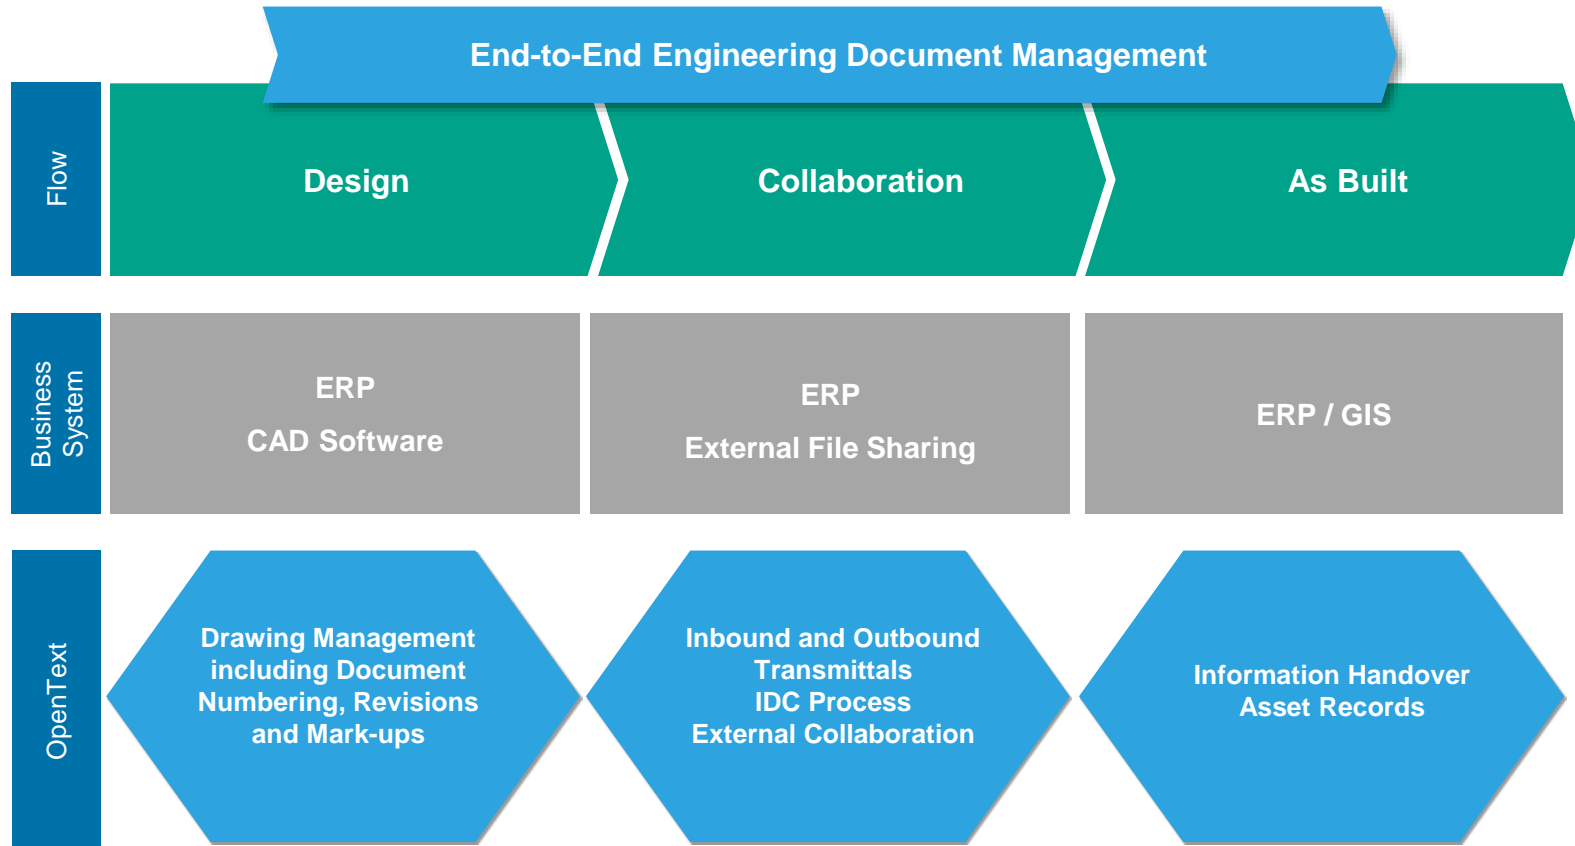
End-to-End Engineering Document Management

Flow

Design

Collaboration

As Built

Business System

ERP

CAD Software

ERP

External File Sharing

ERP / GIS

OpenText

Drawing Management including Document Numbering, Revisions and Mark-ups

Inbound and Outbound Transmittals
IDC Process
External Collaboration

Information Handover
Asset Records